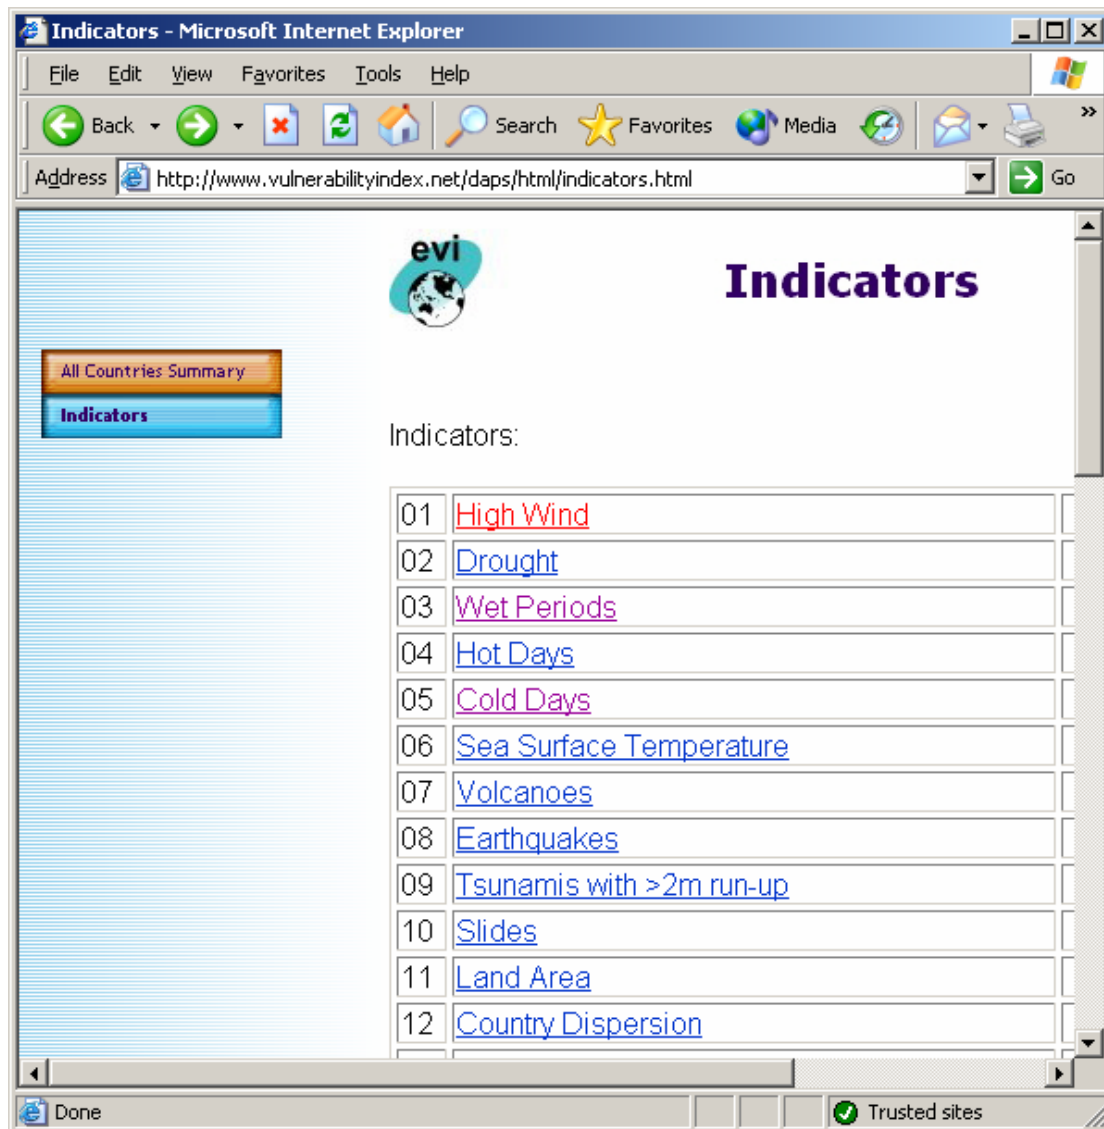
Indicators - Microsoft Internet Explorer

File Edit View Favorites Tools Help

Back Search Favorites Media

Address http://www.vulnerabilityindex.net/daps/html/indicators.html Go

evi

Indicators

All Countries Summary

Indicators

Indicators:

| | |
|---|---|
| 01 | High Wind |
| 02 | Drought |
| 03 | Wet Periods |
| 04 | Hot Days |
| 05 | Cold Days |
| 06 | Sea Surface Temperature |
| 07 | Volcanoes |
| 08 | Earthquakes |
| 09 | Tsunamis with >2m run-up |
| 10 | Slides |
| 11 | Land Area |
| 12 | Country Dispersion |

Done

Trusted sites